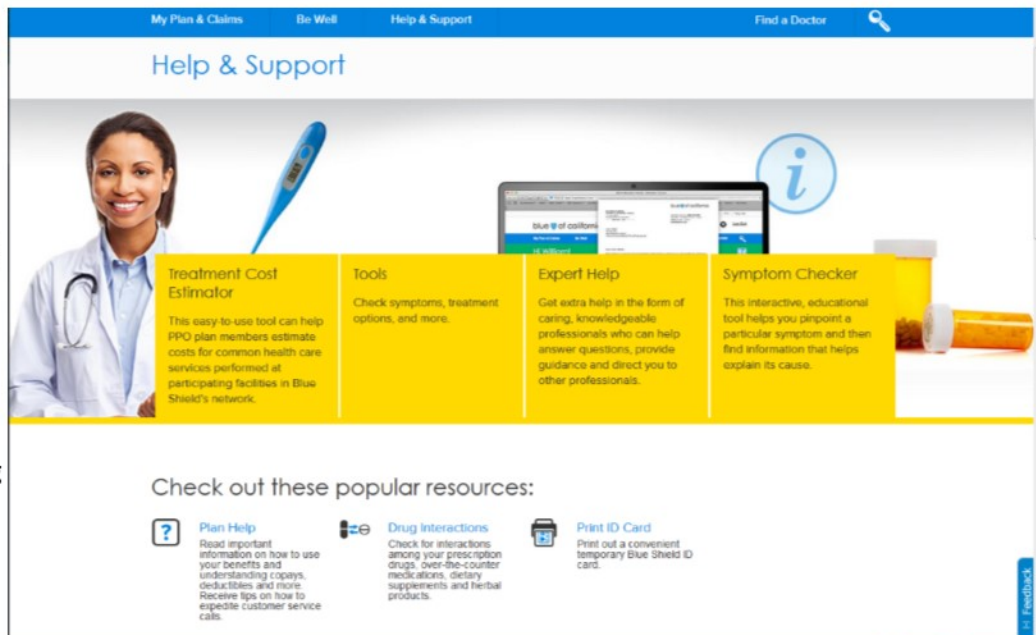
My Plan & Claims Be Well Help & Support Find a Doctor

Help & Support

blue of california

Treatment Cost Estimator

This easy-to-use tool can help PPO plan members estimate costs for common health care services performed at participating facilities in Blue Shield's network.

Tools

Check symptoms, treatment options, and more.

Expert Help

Get extra help in the form of caring, knowledgeable professionals who can help answer questions, provide guidance and direct you to other professionals.

Symptom Checker

This interactive, educational tool helps you pinpoint a particular symptom and then find information that helps explain its cause.

Check out these popular resources:

Plan Help

Read important information on how to use your benefits and understanding copays, deductibles and more. Receive tips on how to expedite customer service calls.

Drug Interactions

Check for interactions among your prescription drugs, over-the-counter medications, dietary supplements and herbal products.

Print ID Card

Print out a convenient temporary Blue Shield ID card.

Feedback